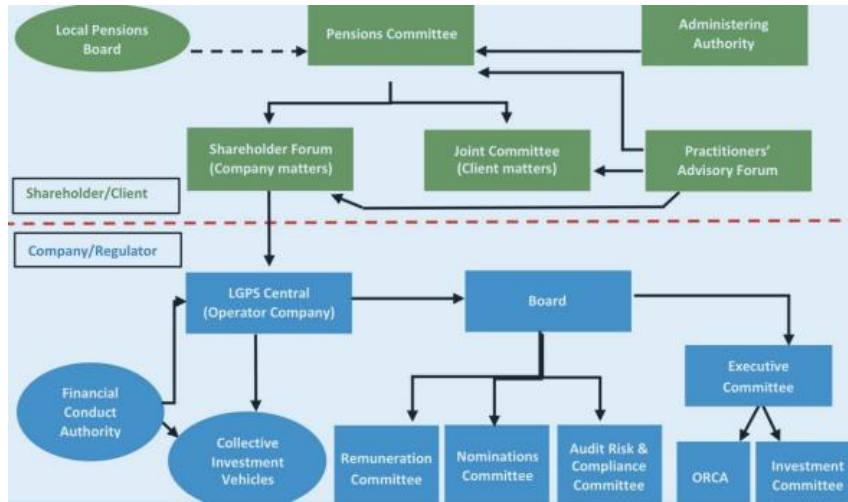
Local Pensions Board

Pensions Committee

Administering Authority

Shareholder Forum (Company matters)

Joint Committee (Client matters)

Practitioners' Advisory Forum

Shareholder/Client

Company/Regulator

LGPS Central (Operator Company)

Board

Executive Committee

Financial Conduct Authority

Collective Investment Vehicles

Remuneration Committee

Nominations Committee

Audit Risk & Compliance Committee

ORCA

Investment Committee